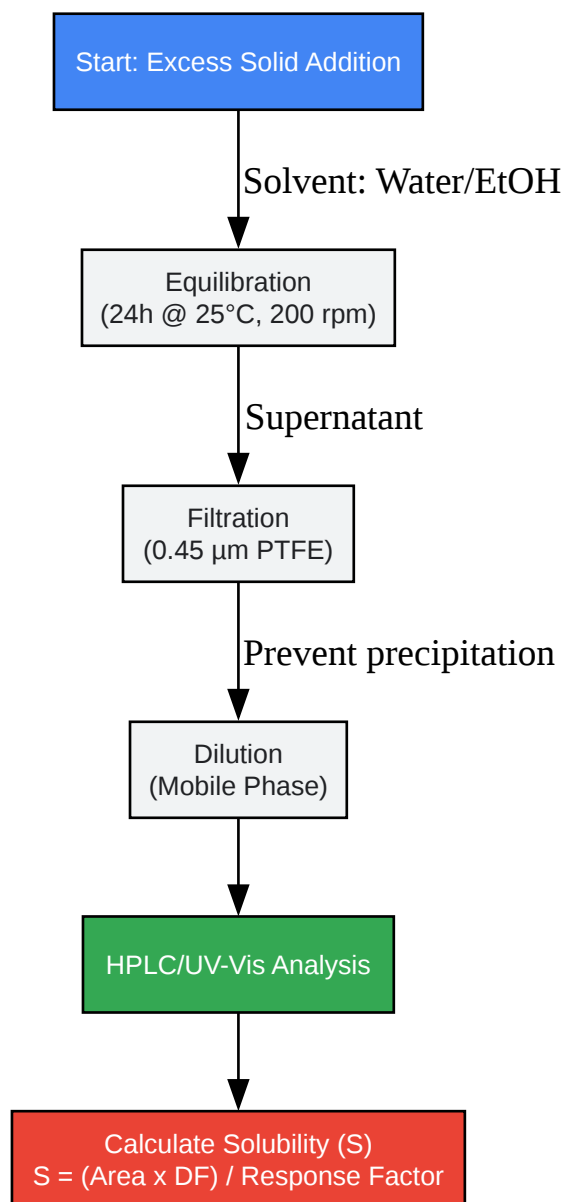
Start: Excess Solid Addition

Solvent: Water/EtOH

Equilibration
(24h @ 25°C, 200 rpm)

Supernatant

Filtration
(0.45 µm PTFE)

Prevent precipitation

Dilution
(Mobile Phase)

HPLC/UV-Vis Analysis

Calculate Solubility (S)
S = (Area x DF) / Response Factor